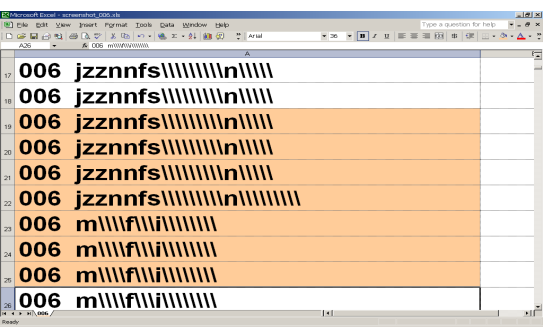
Microsoft Excel - screenshot_006.xls
File Edit View Insert Format Tools Data Window Help
Type a question for help
Arial 36 B I U
A26 fx 006 m\\\\f\\\i\\\\\\\\\
A
17 006 jzznnfs\\\\\\\\\n\\\\\
18 006 jzznnfs\\\\\\\\\n\\\\\
19 006 jzznnfs\\\\\\\\\n\\\\\
20 006 jzznnfs\\\\\\\\\n\\\\\
21 006 jzznnfs\\\\\\\\\n\\\\\
22 006 jzznnfs\\\\\\\\\n\\\\\\\\\\
23 006 m\\\\f\\\i\\\\\\\\\
24 006 m\\\\f\\\i\\\\\\\\\
25 006 m\\\\f\\\i\\\\\\\\\
26 006 m\\\\f\\\i\\\\\\\\\
006
Ready